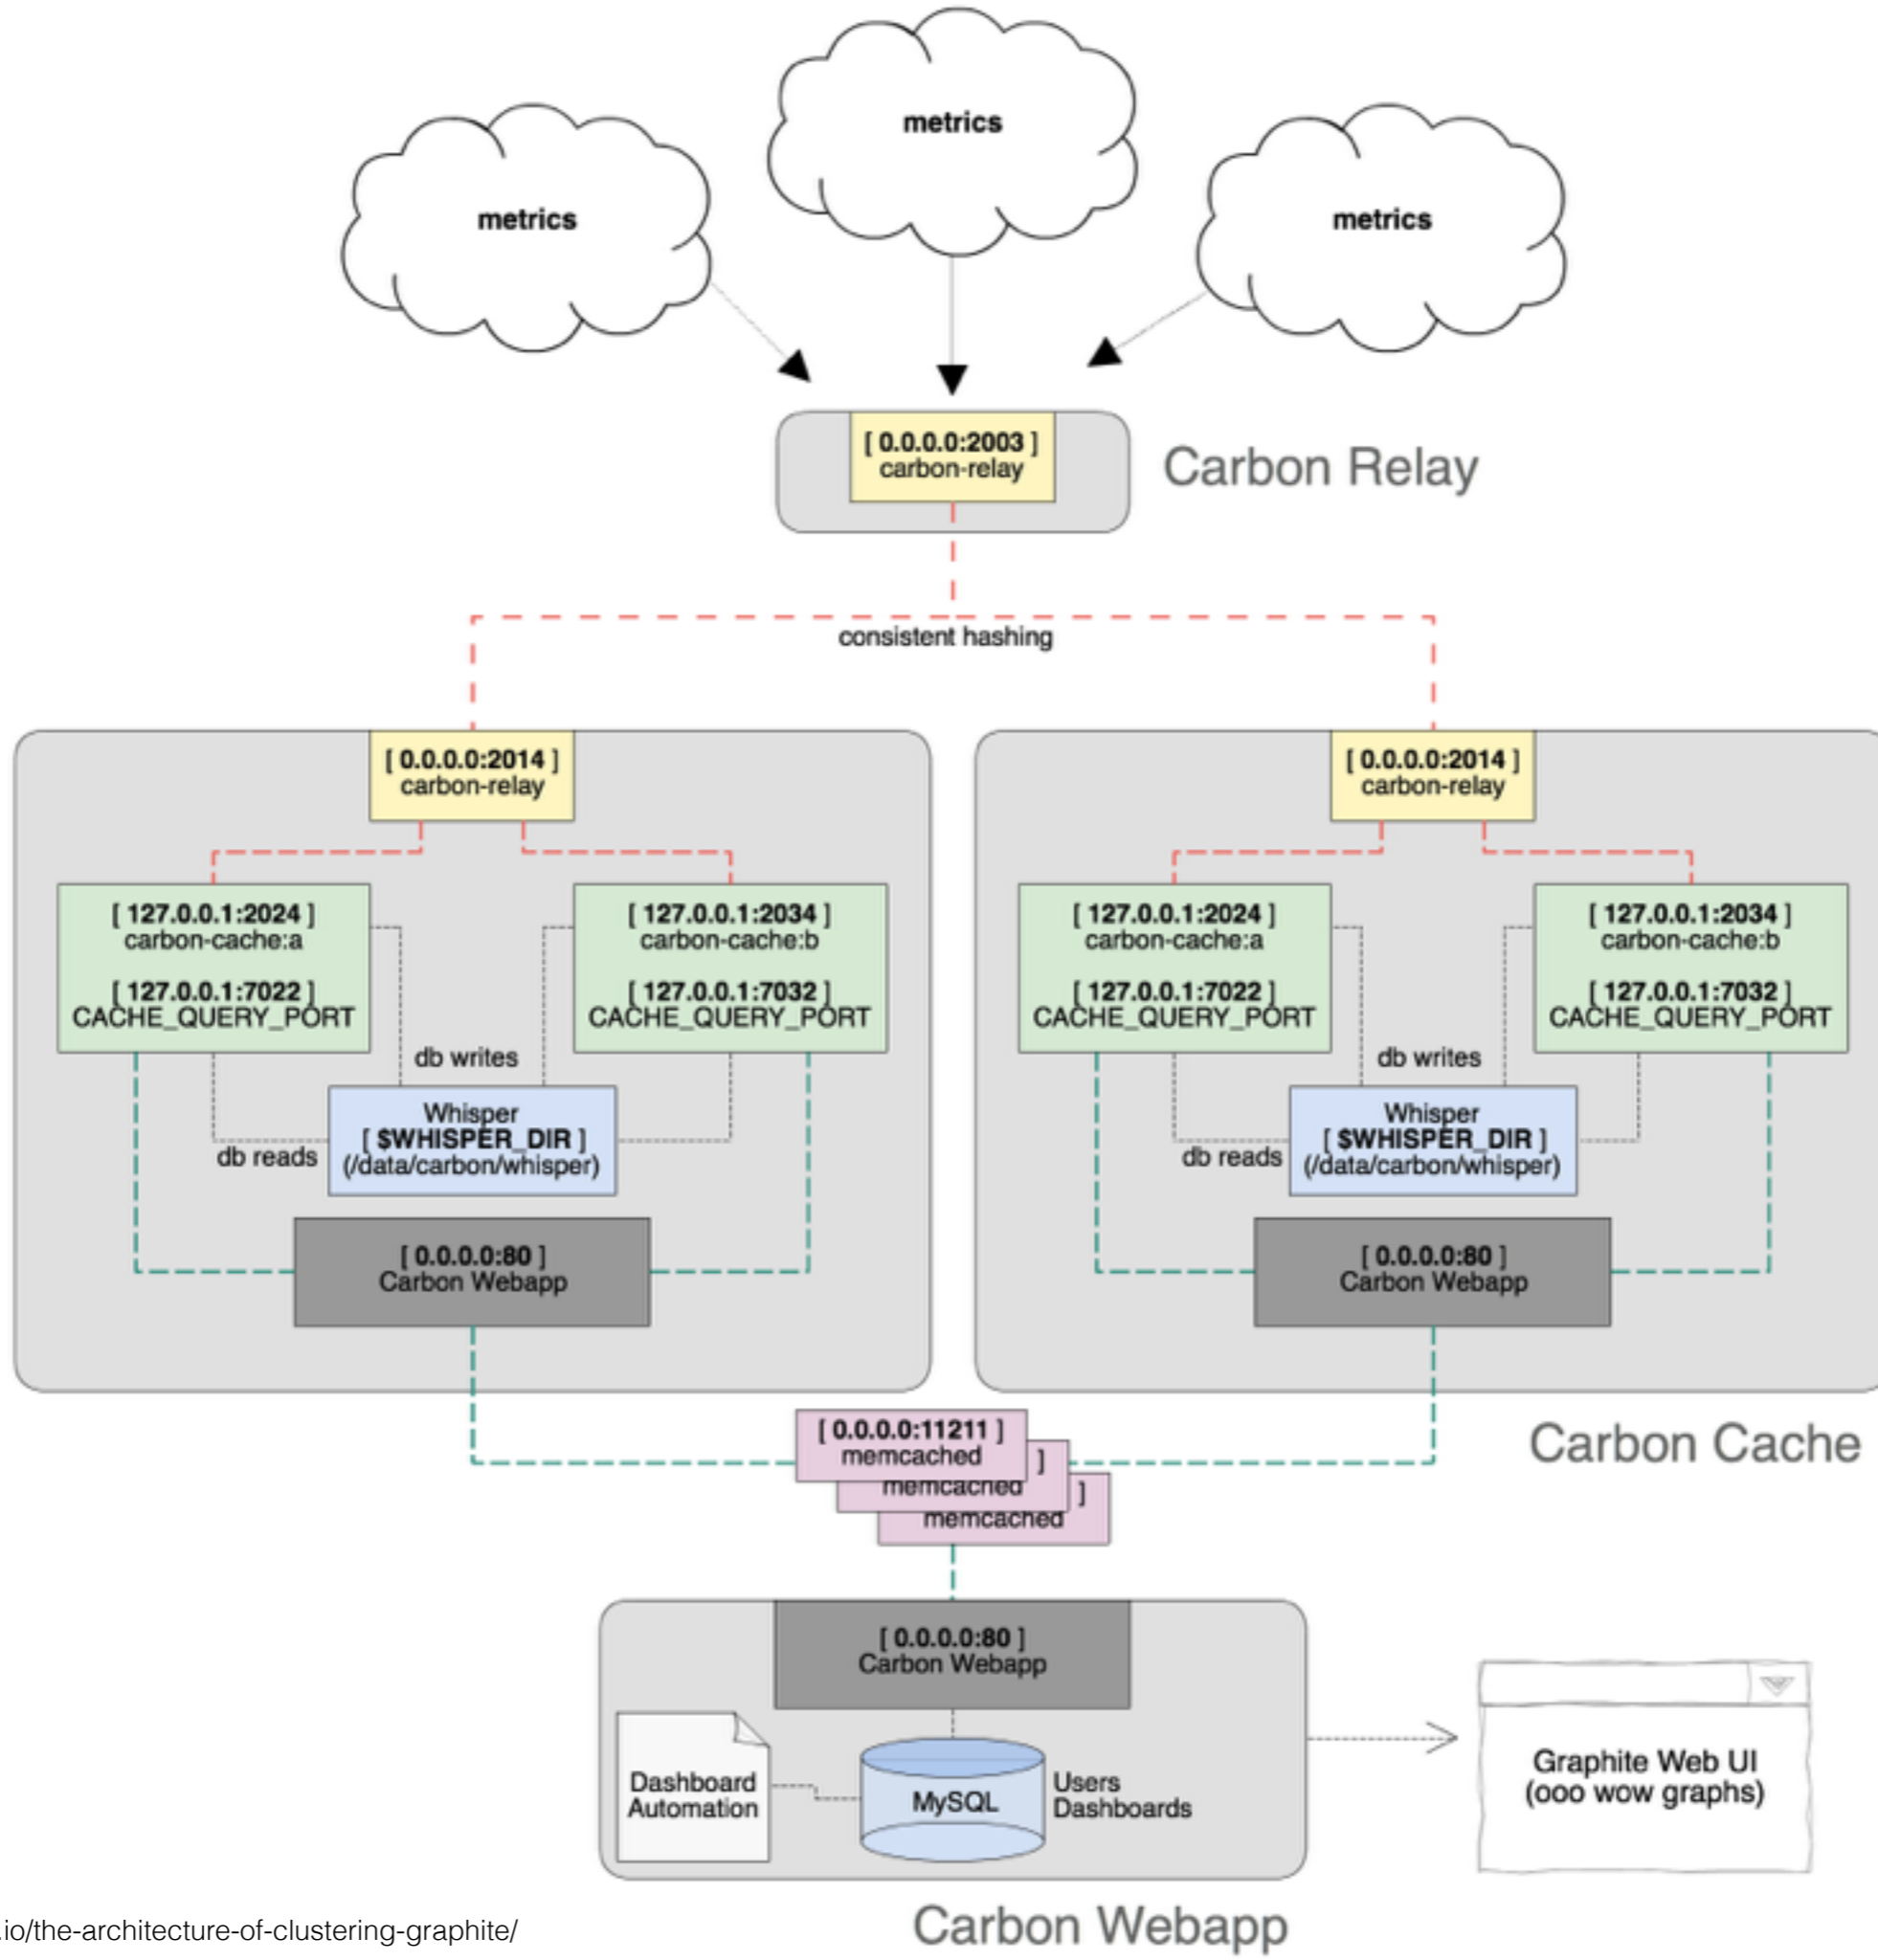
metrics

metrics

metrics

[ 0.0.0.0:2003 ]
carbon-relay

Carbon Relay

consistent hashing

[ 0.0.0.0:2014 ]
carbon-relay

[ 127.0.0.1:2024 ]
carbon-cache:a

[ 127.0.0.1:7022 ]
CACHE_QUERY_PORT

[ 127.0.0.1:2034 ]
carbon-cache:b

[ 127.0.0.1:7032 ]
CACHE_QUERY_PORT

db writes

Whisper
[ $WHISPER_DIR ]
(/data/carbon/whisper)

db reads

[ 0.0.0.0:80 ]
Carbon Webapp

[ 0.0.0.0:2014 ]
carbon-relay

[ 127.0.0.1:2024 ]
carbon-cache:a

[ 127.0.0.1:7022 ]
CACHE_QUERY_PORT

[ 127.0.0.1:2034 ]
carbon-cache:b

[ 127.0.0.1:7032 ]
CACHE_QUERY_PORT

db writes

Whisper
[ $WHISPER_DIR ]
(/data/carbon/whisper)

db reads

[ 0.0.0.0:80 ]
Carbon Webapp

[ 0.0.0.0:11211 ]
memcached
]
memcached
]
memcached

Carbon Cache

[ 0.0.0.0:80 ]
Carbon Webapp

Dashboard
Automation

MySQL

Users
Dashboards

Graphite Web UI
(ooo wow graphs)

.io/the-architecture-of-clustering-graphite/

Carbon Webapp